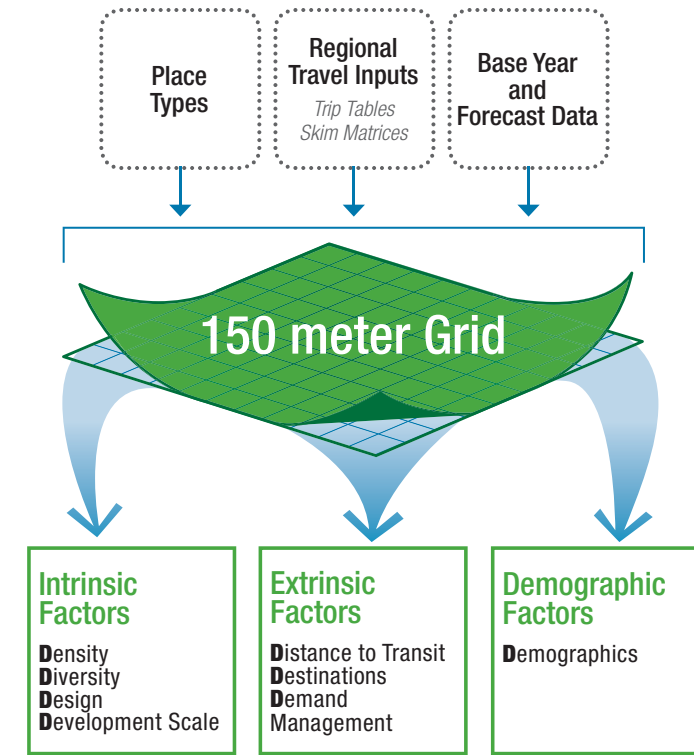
Place Types

Regional Travel Inputs

Trip Tables
Skim Matrices

Base Year and Forecast Data

150 meter Grid

Intrinsic Factors

Density
Diversity
Design
Development Scale

Extrinsic Factors

Distance to Transit
Destinations
Demand Management

Demographic Factors

Demographics